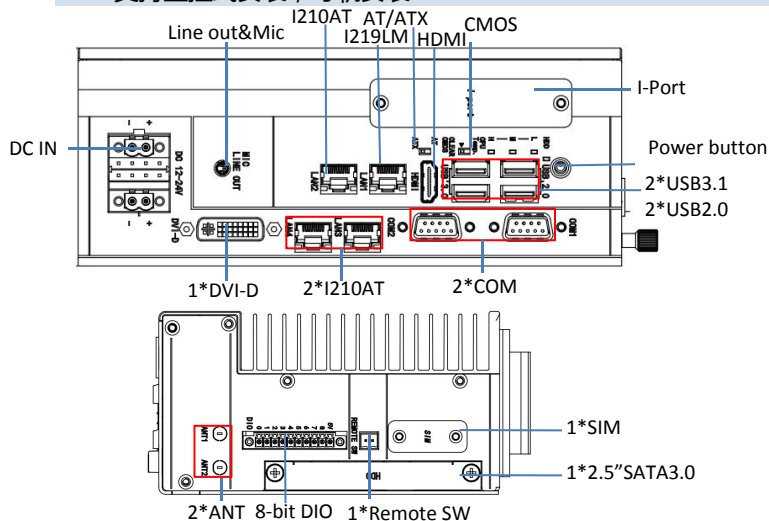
I210AT
AT/ATX
CMOS
Line out&Mic
I219LM
HDMI
I-Port
DC IN
Power button
2*USB3.1
2*USB2.0
DC 12~24V
MIC
LINE OUT
LAN2
LAN1
HDMI
ATX
USB 3.1
USB 2.0
DVI-D
LAN4
LAN3
COM2
COM1
1*DVI-D
2*I210AT
2*COM
DIO
REMOTE SW
ANT1
ANT2
SIM
HDD
1*SIM
1*2.5"SATA3.0
2*ANT
8-bit DIO
1*Remote SW